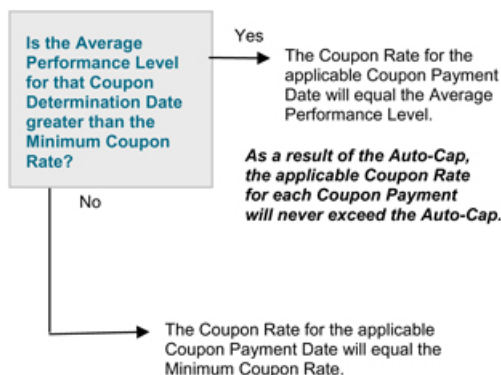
Is the Average Performance Level for that Coupon Determination Date greater than the Minimum Coupon Rate?

Yes

The Coupon Rate for the applicable Coupon Payment Date will equal the Average Performance Level.

As a result of the Auto-Cap, the applicable Coupon Rate for each Coupon Payment will never exceed the Auto-Cap.

No

The Coupon Rate for the applicable Coupon Payment Date will equal the Minimum Coupon Rate.